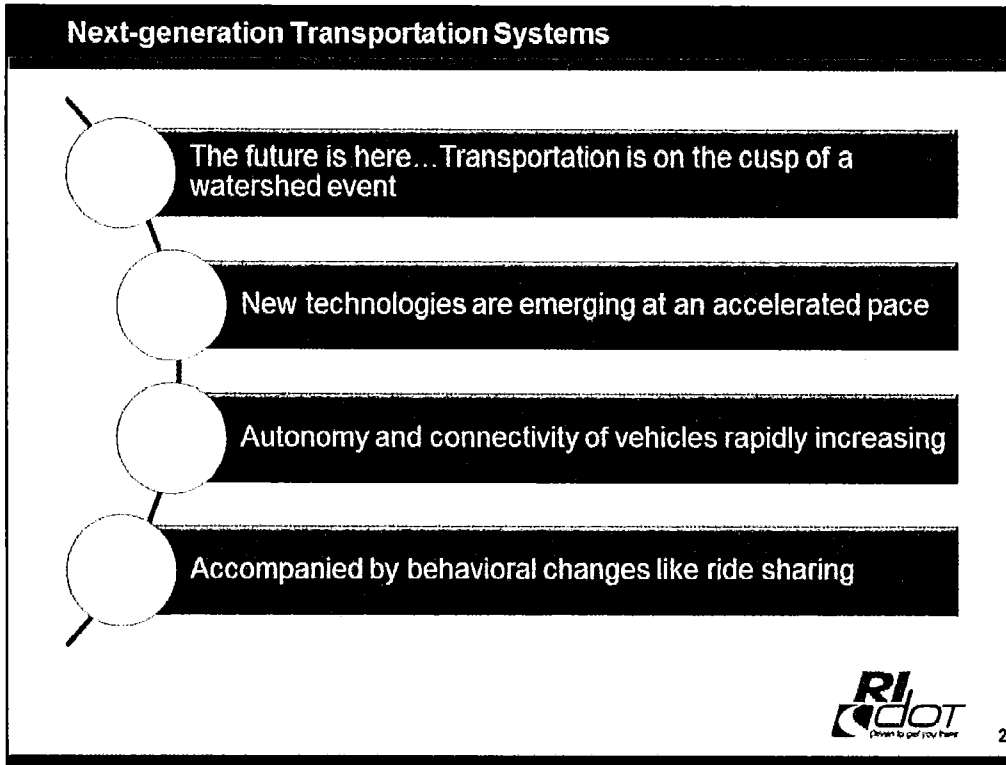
Next-generation Transportation Systems

The future is here... Transportation is on the cusp of a watershed event

New technologies are emerging at an accelerated pace

Autonomy and connectivity of vehicles rapidly increasing

Accompanied by behavioral changes like ride sharing

RI DOT
Driven to get you there

2